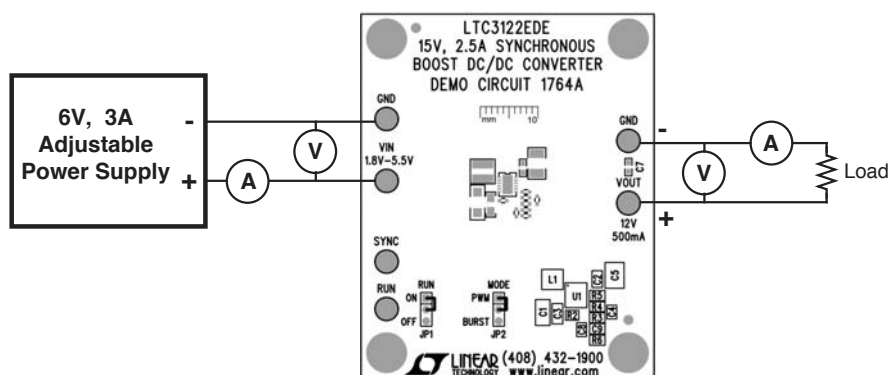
6V, 3A
Adjustable
Power Supply

-
+

V
A

LTC3122EDE
15V, 2.5A SYNCHRONOUS
BOOST DC/DC CONVERTER
DEMO CIRCUIT 1764A

mm 10

GND
VIN
1.8V–5.5V

SYNC
RUN

RUN
ON
OFF
JP1

MODE
PWM
BURST
JP2

L1
U1
C1
C3
R2
C2
C5
R5
R4
R1
C4
C8
C6
R6
C7

GND
VOUT
12V
500mA

-
+

A
V
Load

LINEAR TECHNOLOGY (408) 432-1900
www.linear.com